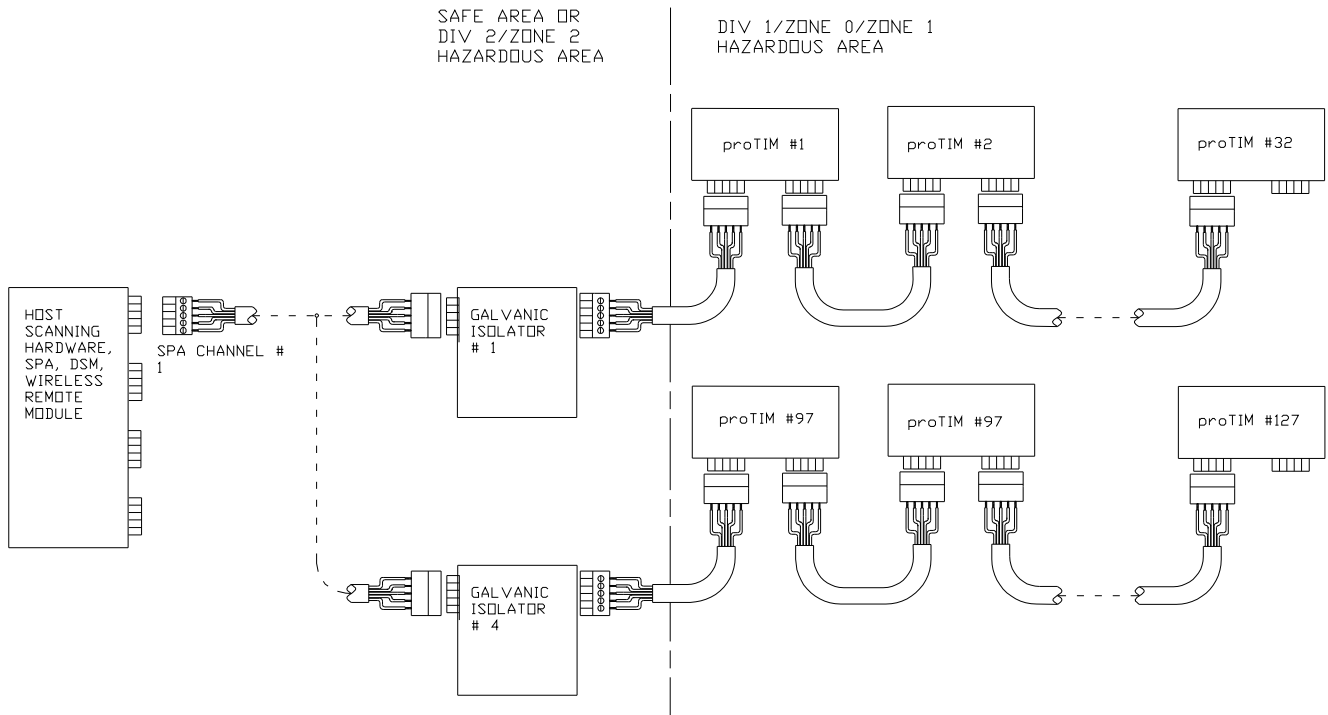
SAFE AREA OR
DIV 2/ZONE 2
HAZARDOUS AREA

DIV 1/ZONE 0/ZONE 1
HAZARDOUS AREA

proTIM #1

proTIM #2

proTIM #32

HOST
SCANNING
HARDWARE,
SPA, DSM,
WIRELESS
REMOTE
MODULE

SPA CHANNEL #
1

GALVANIC
ISOLATOR
# 1

proTIM #97

proTIM #97

proTIM #127

GALVANIC
ISOLATOR
# 4